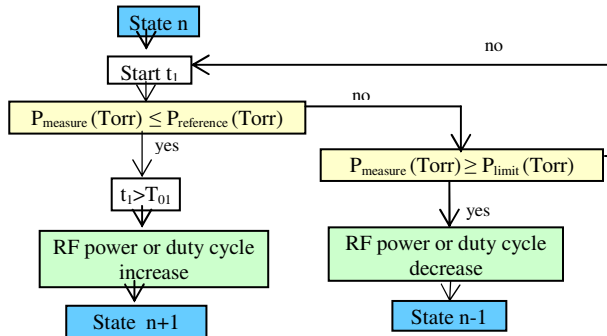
State n

no

Start $t_1$

no

$P_{measure}$ (Torr) $\leq P_{reference}$ (Torr)

yes

$P_{measure}$ (Torr) $\geq P_{limit}$ (Torr)

$t_1 > T_{01}$

yes

RF power or duty cycle increase

RF power or duty cycle decrease

State n+1

State n-1